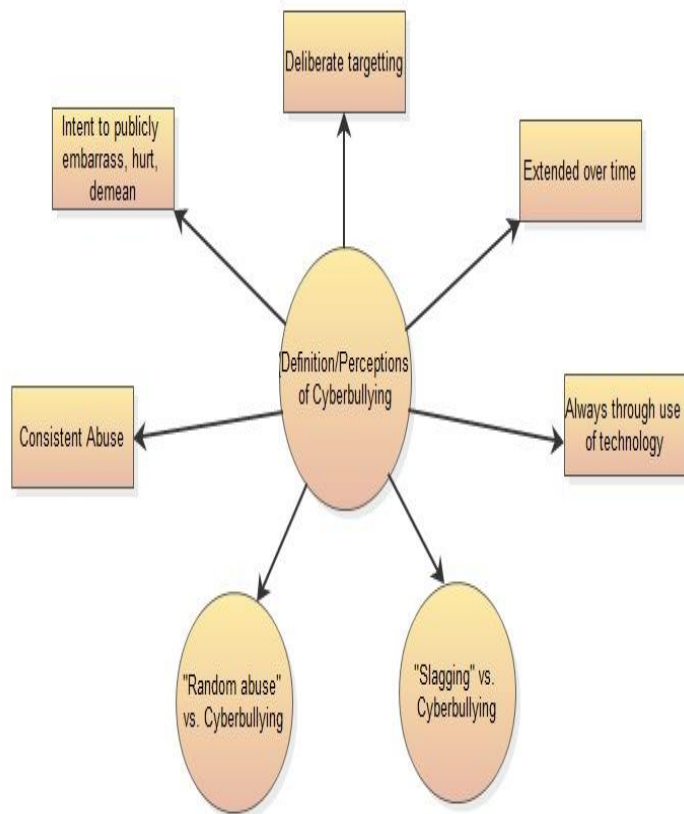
Deliberate targetting

Intent to publicly embarrass, hurt, demean

Extended over time

Definition/Perceptions of Cyberbullying

Consistent Abuse

Always through use of technology

"Random abuse" vs. Cyberbullying

"Slagging" vs. Cyberbullying